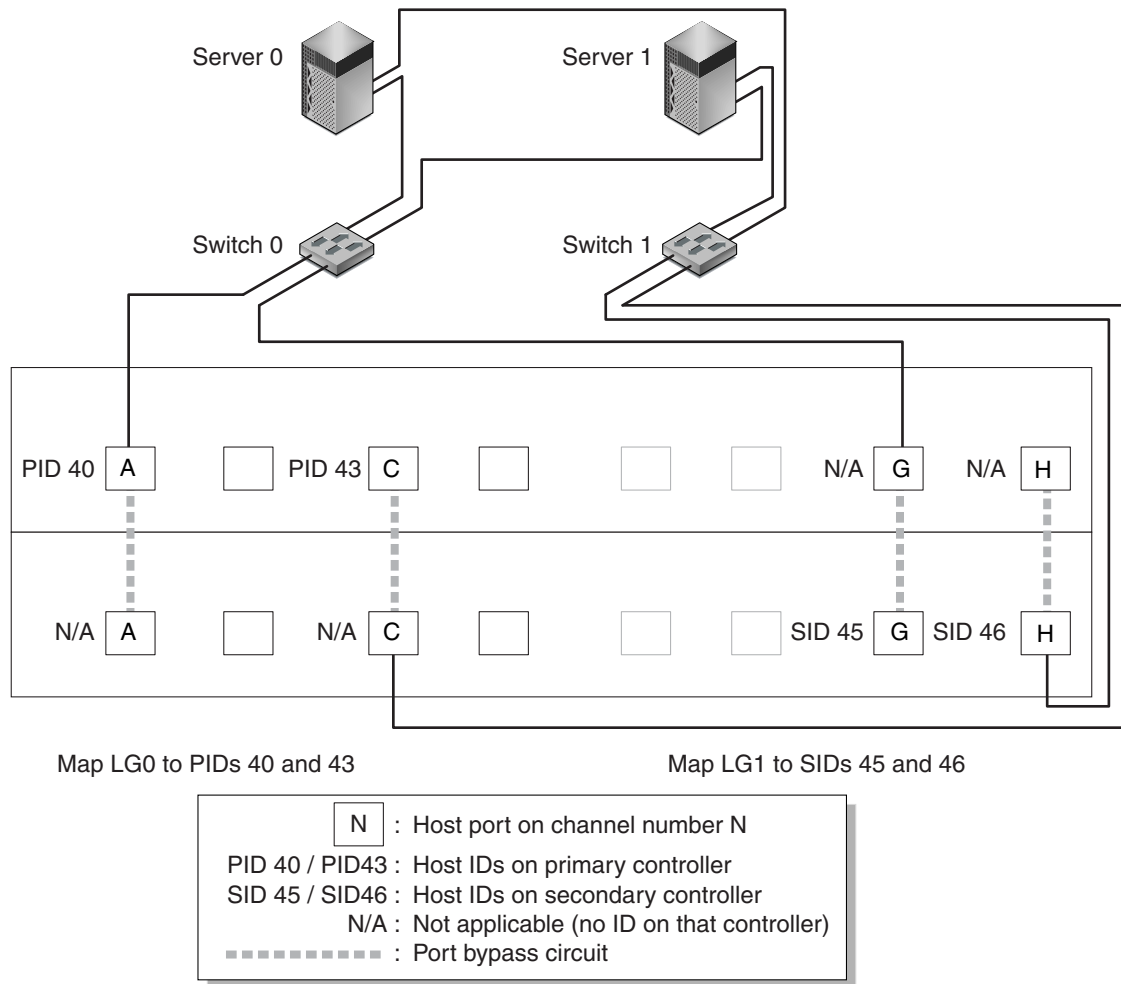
Server 0

Server 1

Switch 0

Switch 1

PID 40 A

PID 43 C

N/A G

N/A H

N/A A

N/A C

SID 45 G

SID 46 H

Map LG0 to PIDs 40 and 43

Map LG1 to SIDs 45 and 46

N : Host port on channel number N
PID 40 / PID43 : Host IDs on primary controller
SID 45 / SID46 : Host IDs on secondary controller
N/A : Not applicable (no ID on that controller)
: Port bypass circuit